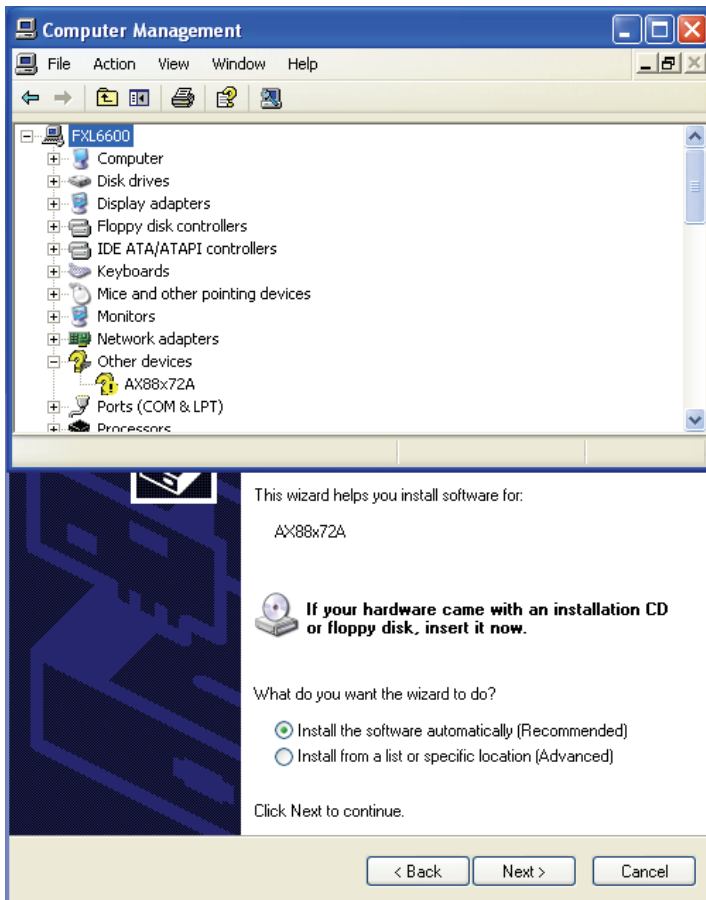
Computer Management

File Action View Window Help

FXL6600
Computer
Disk drives
Display adapters
Floppy disk controllers
IDE ATA/ATAPI controllers
Keyboards
Mice and other pointing devices
Monitors
Network adapters
Other devices
AX88x72A
Ports (COM & LPT)
Processors

This wizard helps you install software for:

AX88x72A

If your hardware came with an installation CD or floppy disk, insert it now.

What do you want the wizard to do?

Install the software automatically (Recommended)
Install from a list or specific location (Advanced)

Click Next to continue.

< Back Next > Cancel